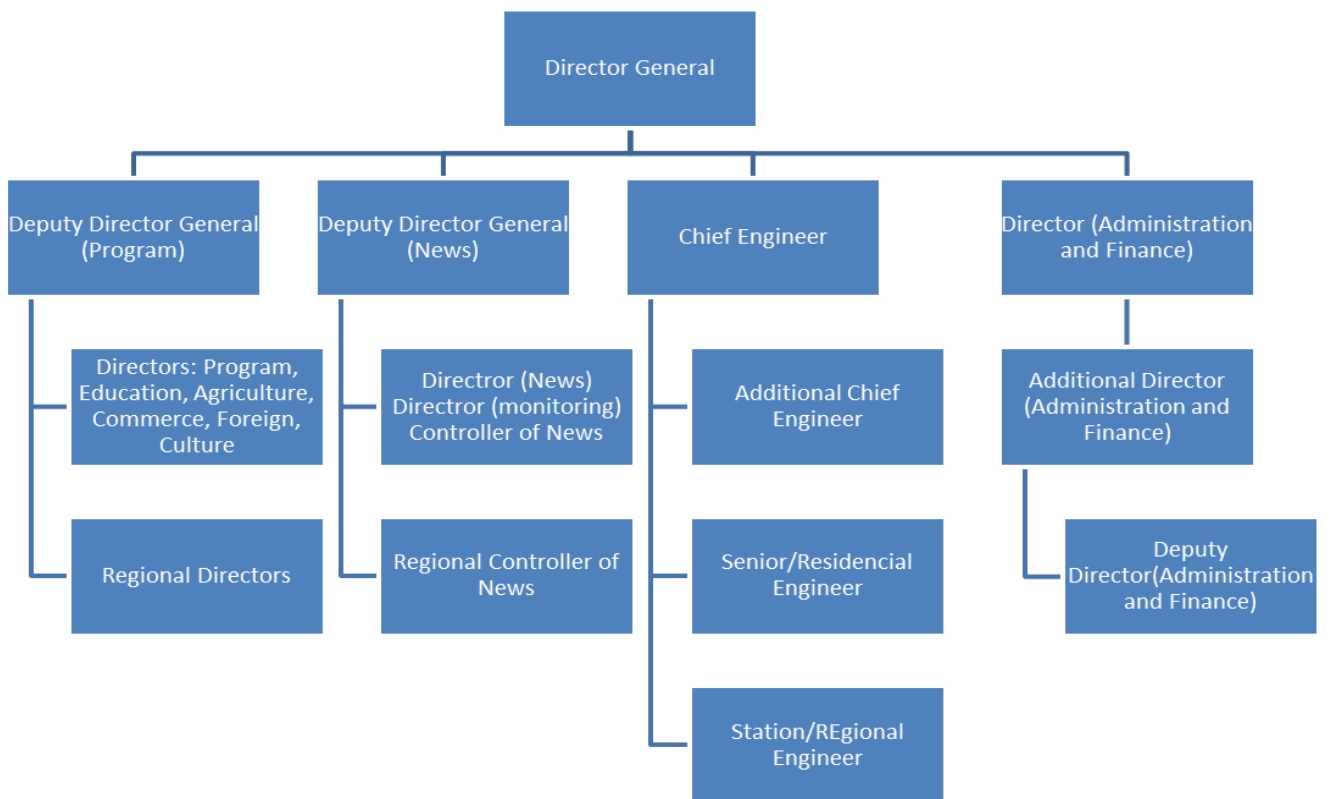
Director General

Deputy Director General (Program)

Directors: Program, Education, Agriculture, Commerce, Foreign, Culture

Regional Directors

Deputy Director General (News)

Directror (News) Directror (monitoring) Controller of News

Regional Controller of News

Chief Engineer

Additional Chief Engineer

Senior/Residencial Engineer

Station/REgional Engineer

Director (Administration and Finance)

Additional Director (Administration and Finance)

Deputy Director(Administration and Finance)